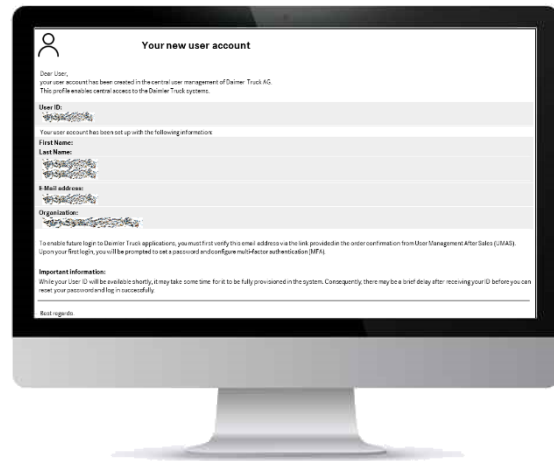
Your new user account

Dear User,
your user account has been created in the central user management of Daimler Truck AG.
This profile enables central access to the Daimler Truck systems.

User ID:
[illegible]

Your user account has been set up with the following information:

First Name:
Last Name:
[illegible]

E-Mail address:
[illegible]

Organization:
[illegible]

To enable future login to Daimler Truck applications, you must first verify this email address via the link provided in the order confirmation from User Management After Sales (UMAS).
Upon your first login, you will be prompted to set a password and configure multi-factor authentication (MFA).

Important Information:
While your User ID will be available shortly, it may take some time for it to be fully provisioned in the system. Consequently, there may be a brief delay after receiving your ID before you can reset your password and log in successfully.

Best regards